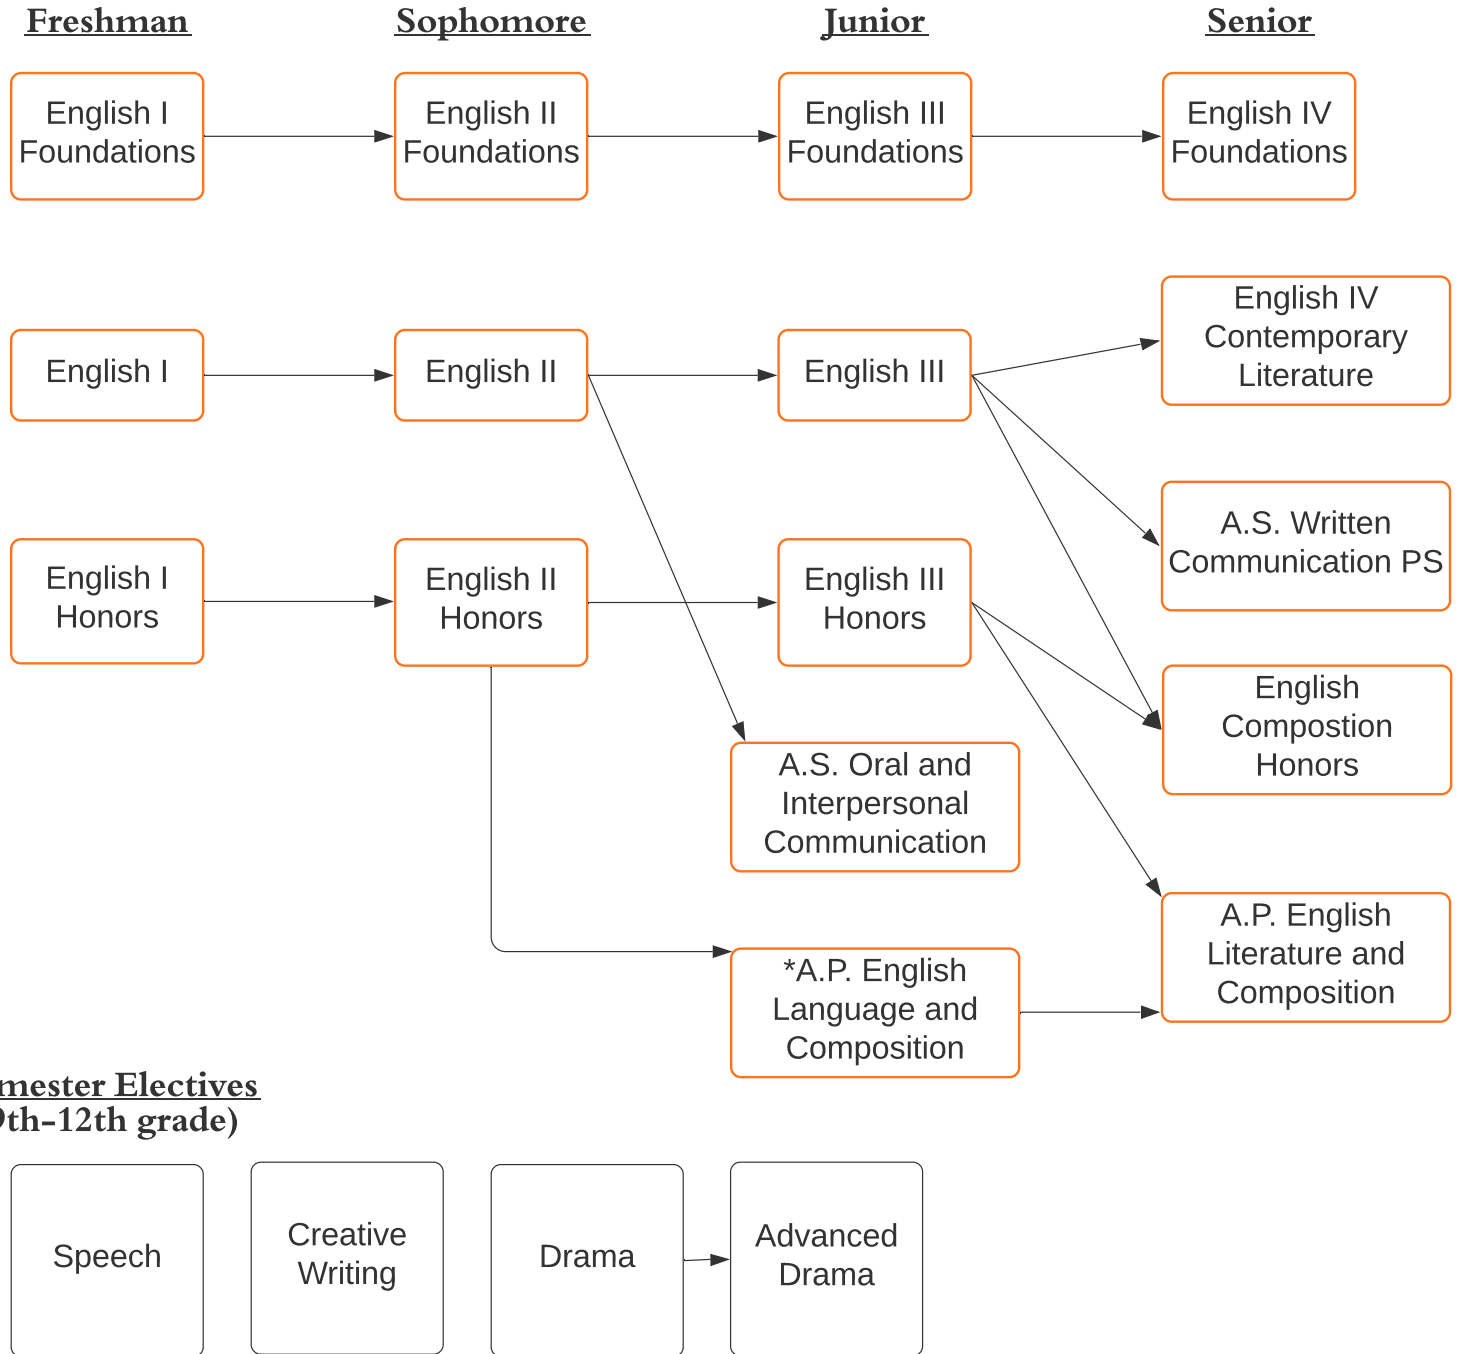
Freshman

Sophomore

Junior

Senior

English I Foundations

English II Foundations

English III Foundations

English IV Foundations

English IV Contemporary Literature

English I

English II

English III

A.S. Written Communication PS

English I Honors

English II Honors

English III Honors

English Compostion Honors

A.S. Oral and Interpersonal Communication

A.P. English Literature and Composition

*A.P. English Language and Composition

mester Electives
9th-12th grade)

Speech

Creative Writing

Drama

Advanced Drama